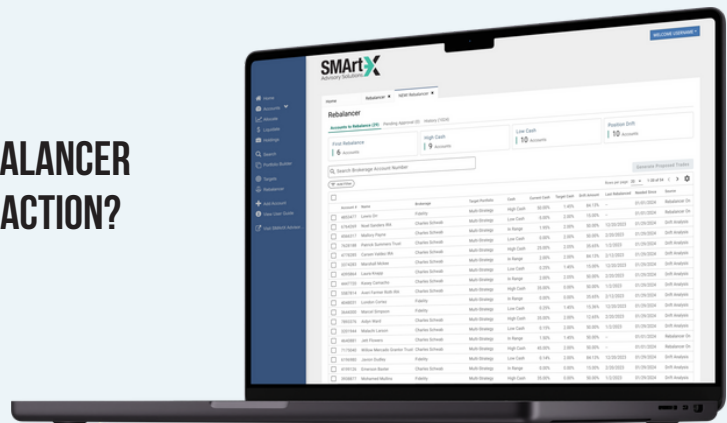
ALANCER
ACTION?

WELCOME USERNAME

SMArtX
Advisory Solutions

Home
Accounts
Rebalancer
Reports
Liquidate

Search
Portfolio Builder
Targets
Rebalancer
Add Account
View User Guide

Home

Rebalancer
Accounts to Rebalance (25)
Pending Approval (0)
History (1024)

First Rebalance
8 Accounts

High Cash
9 Accounts

Low Cash
10 Accounts

Position Drift
10 Accounts

Search Brokerage Account Number

Generate Proposed Trades

| | Account # | Name | Brokerage | Target Portfolio | Cash | Current Cash | Target Cash | Drift Amount | Last Rebalanced | Needed Since | Source |
|---|---|---|---|---|---|---|---|---|---|---|---|
| | | Lewis Oh | Fidelity | Multi-Strategy | High Cash | | | | | 01/29/2024 | Rebalancer On |
| | | Noel Sanders IRA | Charles Schwab | Multi-Strategy | Low Cash | | | | | 01/29/2024 | Rebalancer On |
| | | Mallory Payne | Charles Schwab | Multi-Strategy | In Range | | | | | 01/29/2024 | Drift Analysis |
| | | Patrick Sorensen Trust | Charles Schwab | Multi-Strategy | High Cash | | | | | 01/29/2024 | Drift Analysis |
| | | Carmen Valdez IRA | Charles Schwab | Multi-Strategy | Low Cash | | | | | 01/29/2024 | Drift Analysis |
| | | Marshall Weber | Charles Schwab | Multi-Strategy | In Range | | | | | 01/29/2024 | Drift Analysis |
| | | Laura Pineda | Charles Schwab | Multi-Strategy | Low Cash | | | | | 01/29/2024 | Drift Analysis |
| | | Rowan Camacho | Charles Schwab | Multi-Strategy | In Range | | | | | 01/29/2024 | Drift Analysis |
| | | Arwen Farmer Roth IRA | Charles Schwab | Multi-Strategy | High Cash | | | | | 01/29/2024 | Drift Analysis |
| | | London Cortez | Fidelity | Multi-Strategy | In Range | | | | | 01/29/2024 | Drift Analysis |
| | | Marcel Simpson | Charles Schwab | Multi-Strategy | Low Cash | | | | | 01/29/2024 | Drift Analysis |
| | | Aiden Ward | Charles Schwab | Multi-Strategy | High Cash | | | | | 01/29/2024 | Drift Analysis |
| | | Makarti Larson | Charles Schwab | Multi-Strategy | Low Cash | | | | | 01/29/2024 | Drift Analysis |
| | | Jett Flowers | Charles Schwab | Multi-Strategy | In Range | | | | | 01/29/2024 | Rebalancer On |
| | | Willow Mercado | Charles Schwab | Multi-Strategy | High Cash | | | | | 01/29/2024 | Rebalancer On |
| | | Jaxon Dudley | Fidelity | Multi-Strategy | Low Cash | | | | | 01/29/2024 | Drift Analysis |
| | | Emerson Bautis | Charles Schwab | Multi-Strategy | In Range | | | | | 01/29/2024 | Drift Analysis |
| | | Mohamed Molina | Fidelity | Multi-Strategy | High Cash | | | | | 01/29/2024 | Rebalancer On |